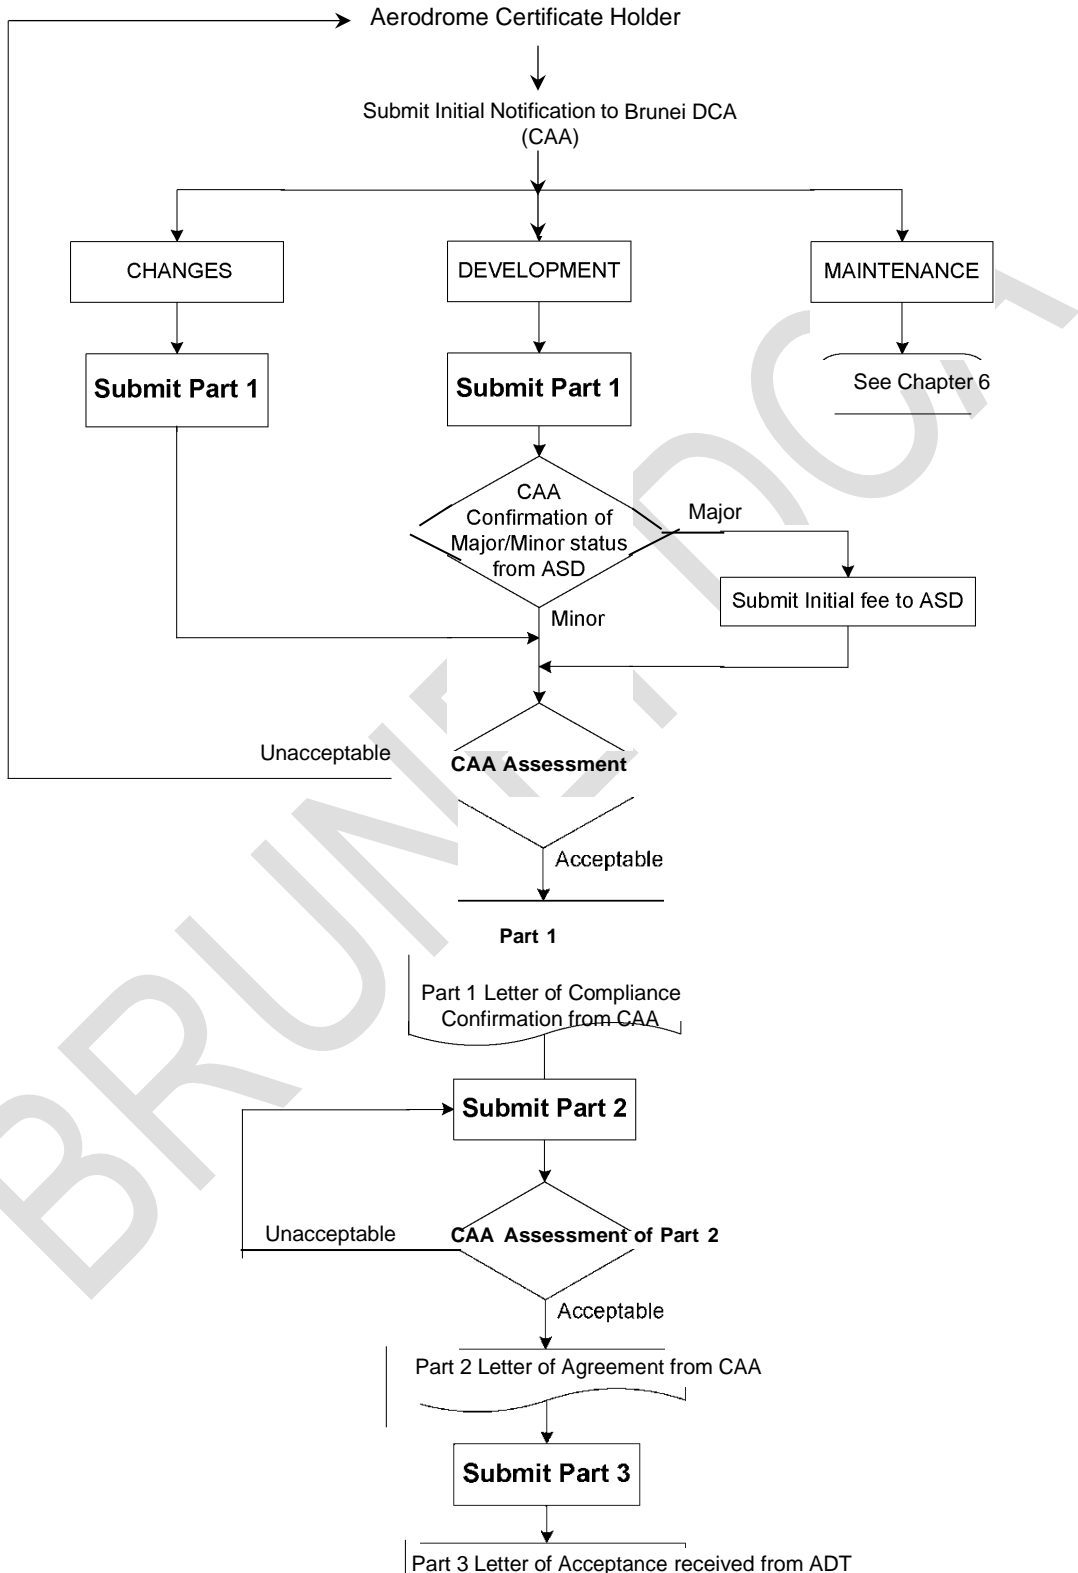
Aerodrome Certificate Holder

Submit Initial Notification to Brunei DCA (CAA)

CHANGES

DEVELOPMENT

MAINTENANCE

Submit Part 1

Submit Part 1

See Chapter 6

CAA Confirmation of Major/Minor status from ASD

Major

Submit Initial fee to ASD

Minor

Unacceptable

CAA Assessment

Acceptable

Part 1

Part 1 Letter of Compliance Confirmation from CAA

Submit Part 2

Unacceptable

CAA Assessment of Part 2

Acceptable

Part 2 Letter of Agreement from CAA

Submit Part 3

Part 3 Letter of Acceptance received from ADT

BRUNEI DCA